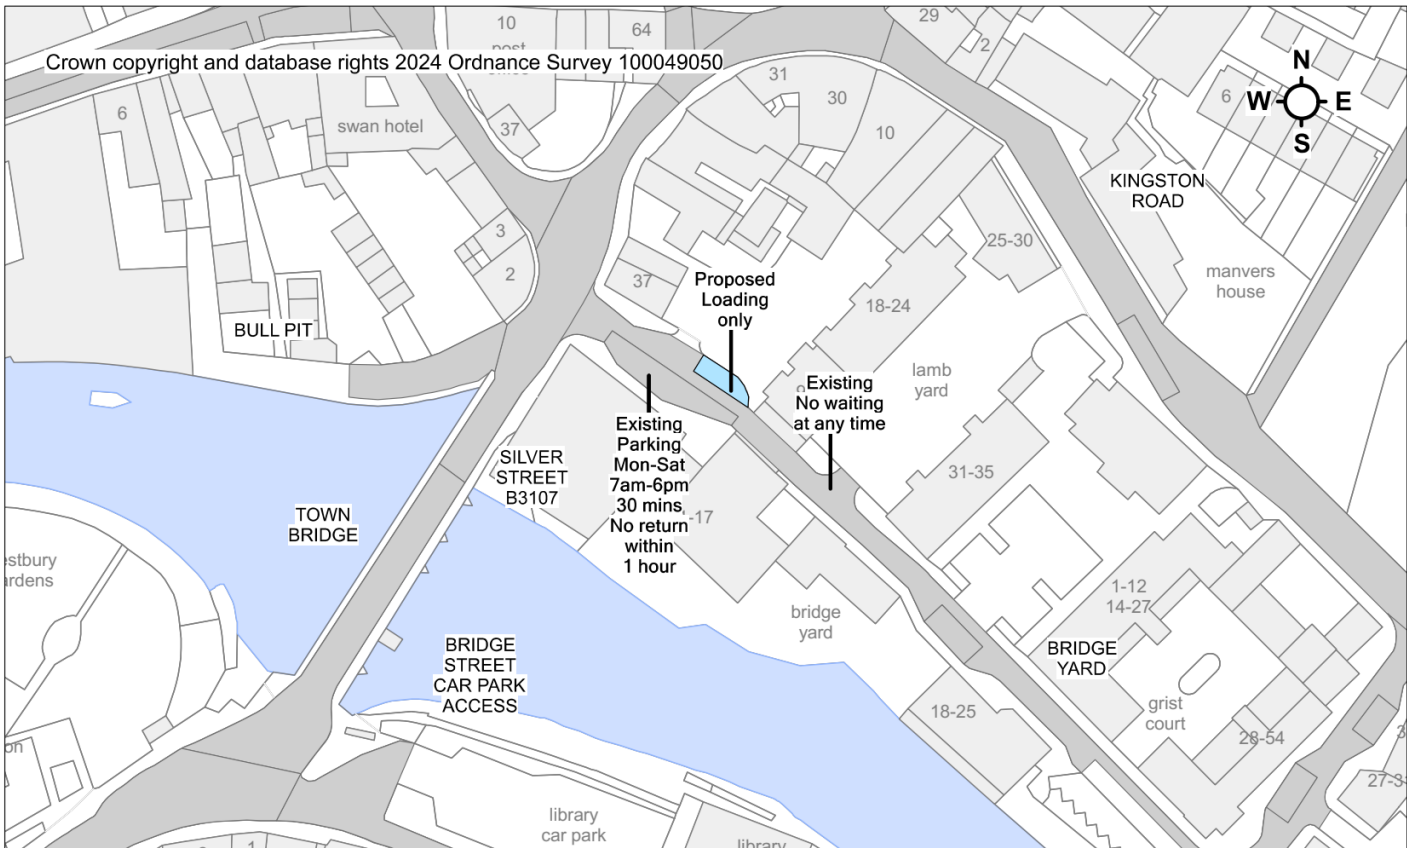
Crown copyright and database rights 2024 Ordnance Survey 100049050

N
W
E
S

10
post
64
29
2
31
30
6
10
6
swan hotel
37
KINGSTON ROAD
3
2
25-30
37
Proposed Loading only
manvers house
18-24
BULL PIT
Existing No waiting at any time
lamb yard
Existing Parking Mon-Sat 7am-6pm 30 mins No return within 1 hour
SILVER STREET B3107
31-35
TOWN BRIDGE
-17
estbury ardens
bridge yard
1-12
14-27
BRIDGE YARD
BRIDGE STREET CAR PARK ACCESS
grist court
18-25
28-54
on
27-3
library car park
1
library